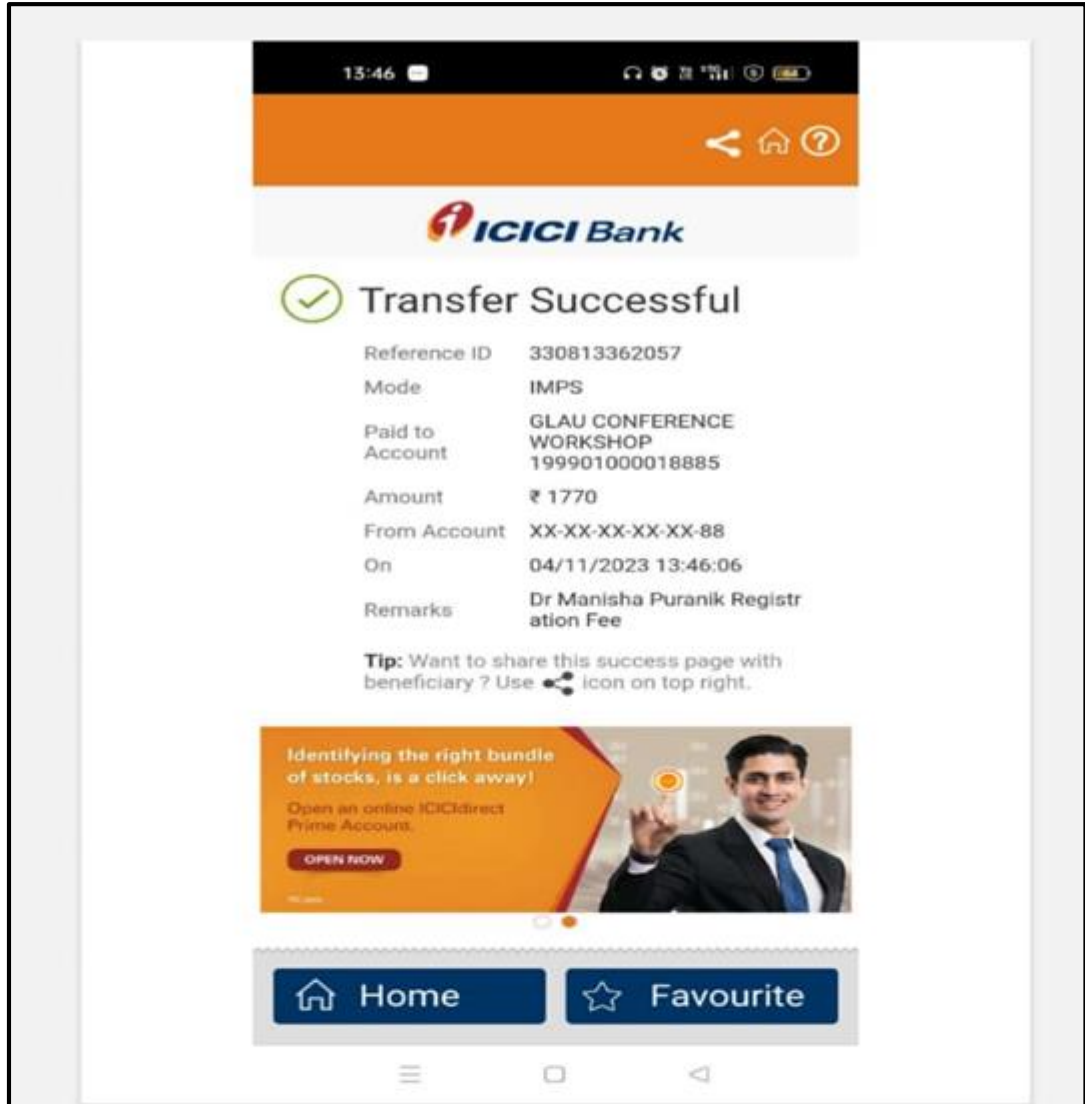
13:46

ICICI Bank

Transfer Successful

Reference ID 330813362057
Mode IMPS
Paid to Account GLAU CONFERENCE WORKSHOP 199901000018885
Amount ₹ 1770
From Account XX-XX-XX-XX-XX-88
On 04/11/2023 13:46:06
Remarks Dr Manisha Puranik Registr ation Fee

Tip: Want to share this success page with beneficiary ? Use icon on top right.

Identifying the right bundle of stocks, is a click away!
Open an online ICICIdirect Prime Account.
OPEN NOW

Home
Favourite